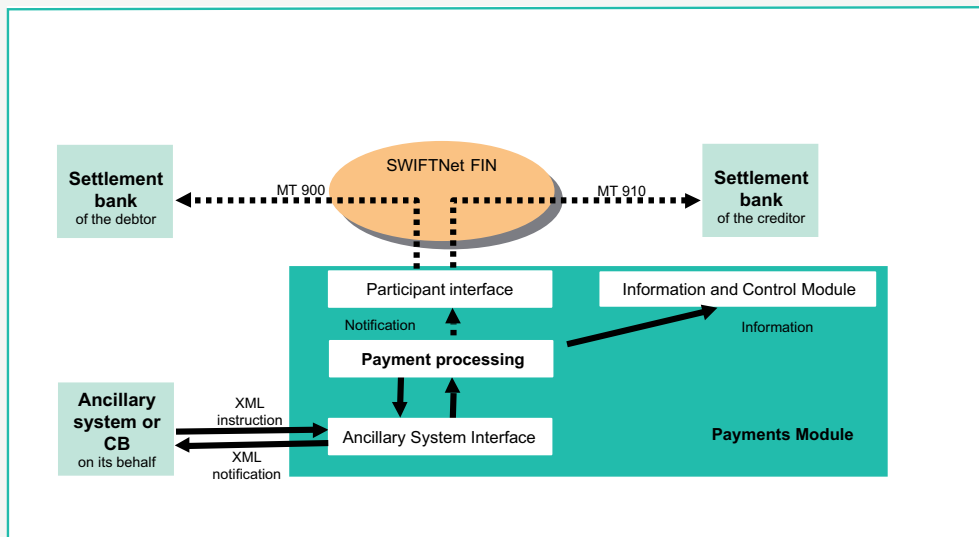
SWIFTNet FIN

Settlement bank
of the debtor

MT 900

MT 910

Settlement bank
of the creditor

Participant interface

Information and Control Module

Notification

Information

Payment processing

Ancillary system or CB
on its behalf

XML instruction

XML notification

Ancillary System Interface

Payments Module